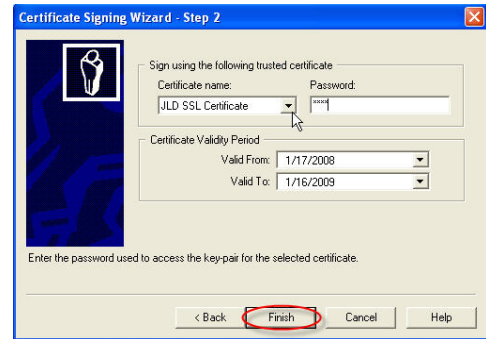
Certificate Signing Wizard - Step 2

Sign using the following trusted certificate

Certificate name:

Password:

JLD SSL Certificate

****

Certificate Validity Period

Valid From: 1/17/2008

Valid To: 1/16/2009

Enter the password used to access the key-pair for the selected certificate.

< Back

Finish

Cancel

Help